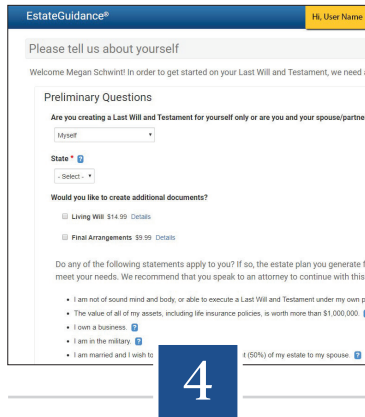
EstateGuidance®

Hi, User Name

Please tell us about yourself

Welcome Megan Schwint! In order to get started on your Last Will and Testament, we need a

Preliminary Questions

Are you creating a Last Will and Testament for yourself only or are you and your spouse/partne

Myself

State * ?

- Select -

Would you like to create additional documents?

Living Will $14.99 Details

Final Arrangements $9.99 Details

Do any of the following statements apply to you? If so, the estate plan you generate f meet your needs. We recommend that you speak to an attorney to continue with this

- I am not of sound mind and body, or able to execute a Last Will and Testament under my own p
- The value of all of my assets, including life insurance policies, is worth more than $1,000,000.
- I own a business. ?
- I am in the military. ?
- I am married and I wish to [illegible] t (50%) of my estate to my spouse. ?

4